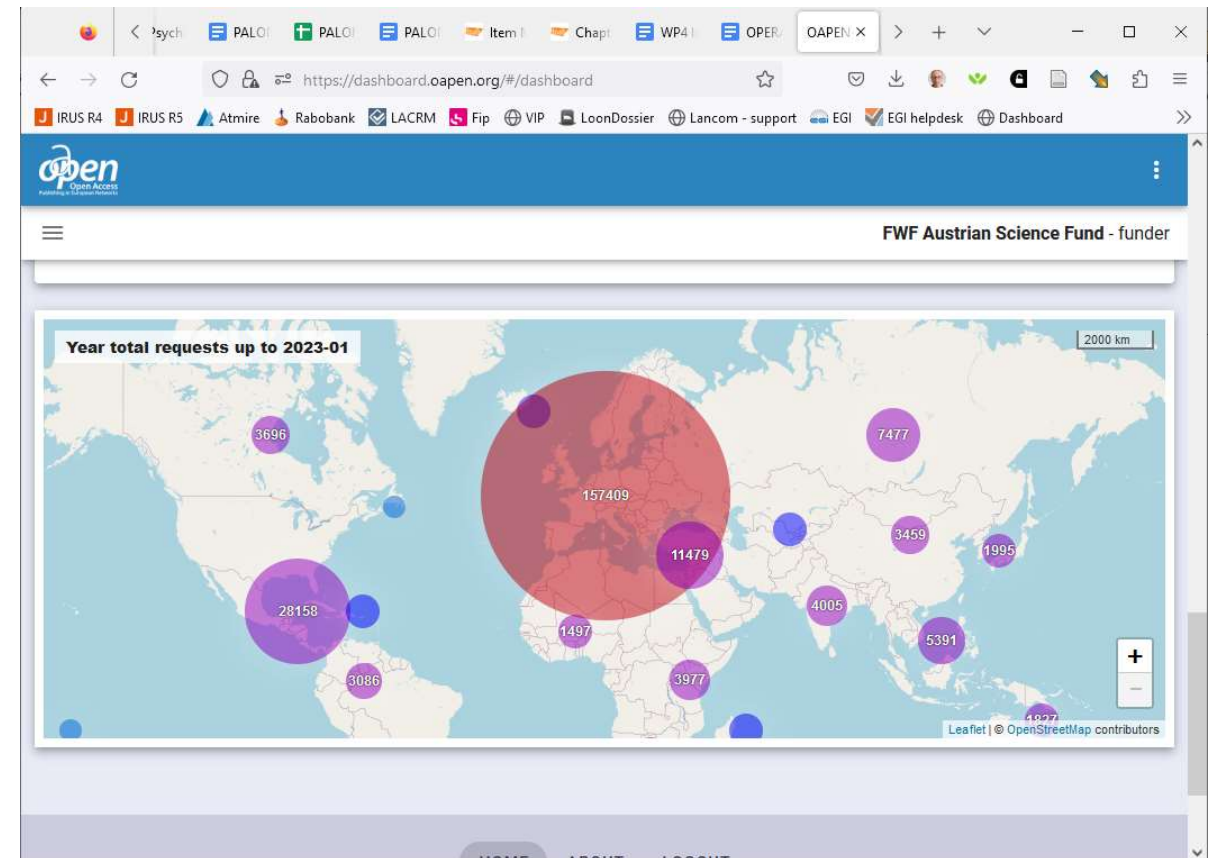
Psych PALO PALO PALO Item Chapt WP4 OPER OAPEN ×

https://dashboard.oapen.org/#/dashboard

IRUS R4 IRUS R5 Atmire Rabobank LACRM Fip VIP LoonDossier Lancom - support EGI EGI helpdesk Dashboard

oapen Open Access Publishing in European Networks

FWF Austrian Science Fund - funder

Year total requests up to 2023-01

2000 km

3696

7477

157409

3459

11479

1995

28158

4005

1497

5391

3086

3977

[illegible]

+

−

Leaflet | © OpenStreetMap contributors

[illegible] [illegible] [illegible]